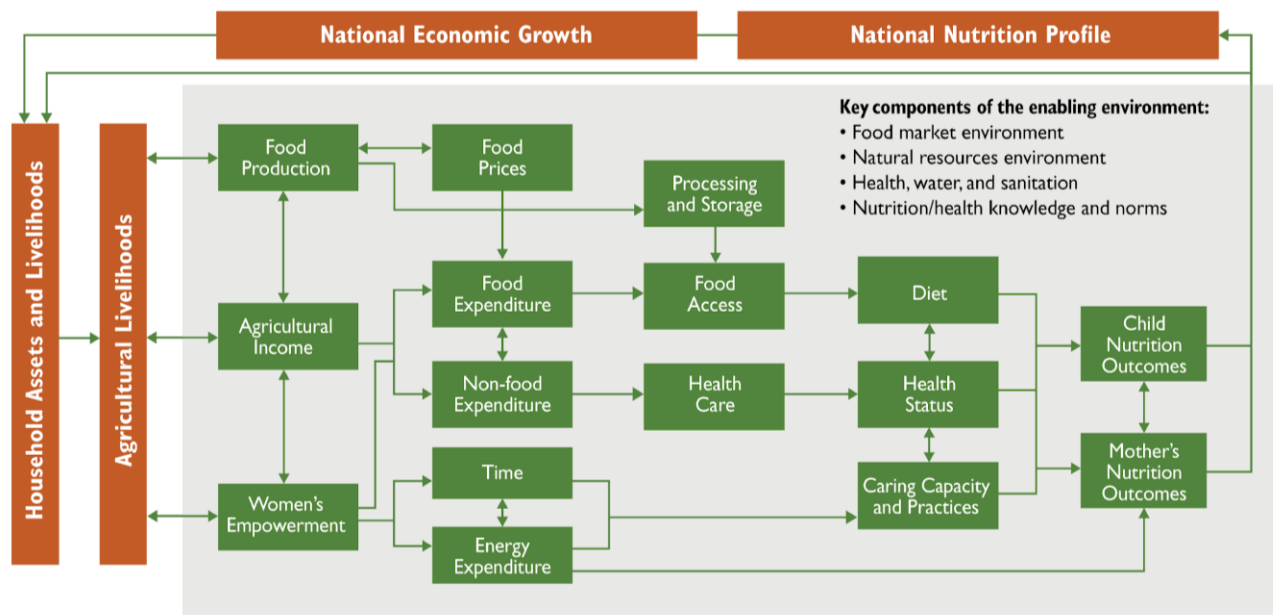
National Economic Growth

National Nutrition Profile

Key components of the enabling environment:
• Food market environment
• Natural resources environment
• Health, water, and sanitation
• Nutrition/health knowledge and norms

Household Assets and Livelihoods

Agricultural Livelihoods

Food Production

Food Prices

Processing and Storage

Agricultural Income

Food Expenditure

Food Access

Diet

Non-food Expenditure

Health Care

Health Status

Child Nutrition Outcomes

Women's Empowerment

Time

Energy Expenditure

Caring Capacity and Practices

Mother's Nutrition Outcomes